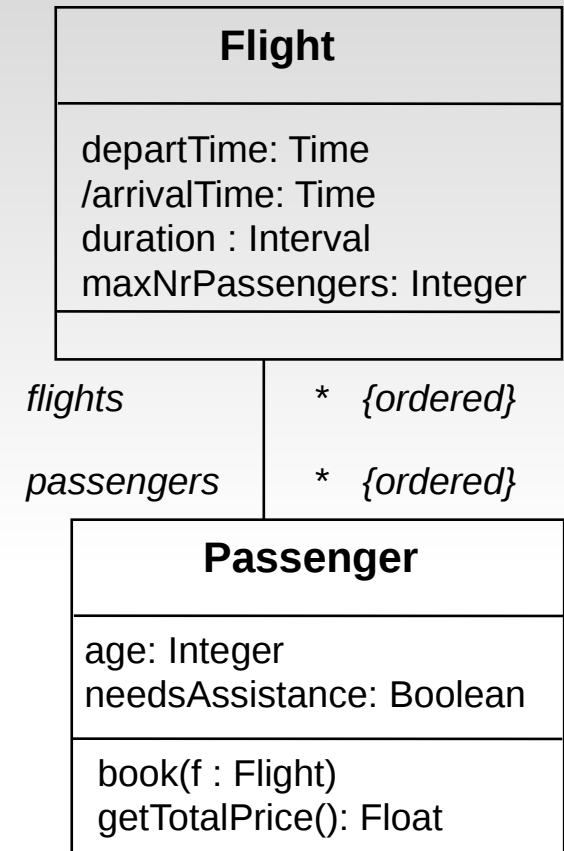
Flight

departTime: Time
/arrivalTime: Time
duration : Interval
maxNrPassengers: Integer

flights * {ordered}

passengers * {ordered}

Passenger

age: Integer
needsAssistance: Boolean

book(f : Flight)
getTotalPrice(): Float